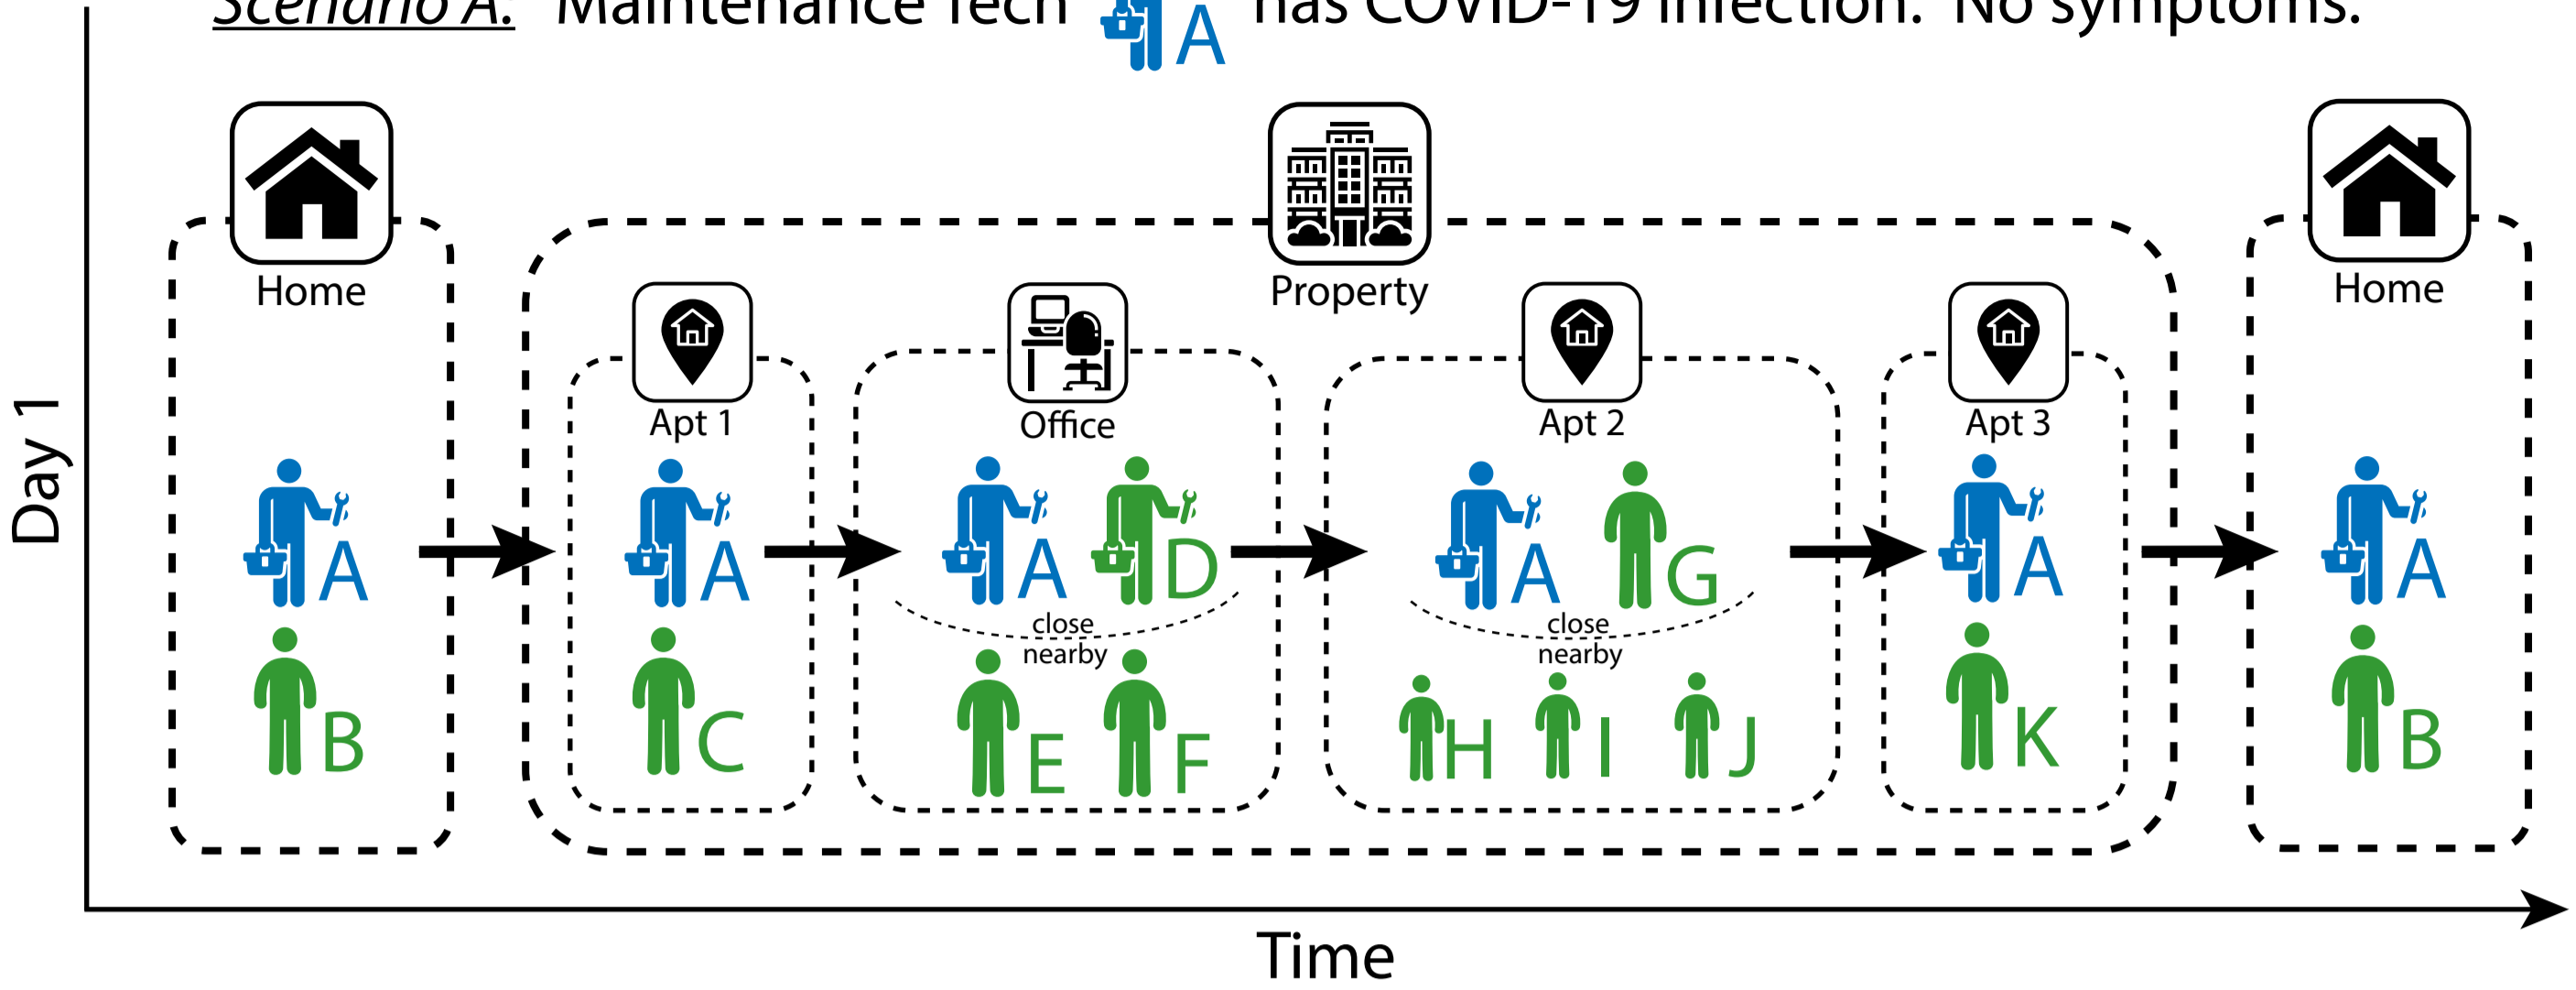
Scenario A: Maintenance Tech A has COVID-19 infection. No symptoms.

Day 1

Home

A

B

Property

Apt 1

A

C

Office

A

D

close

nearby

E

F

Apt 2

A

G

close

nearby

H

I

J

Apt 3

A

K

Home

A

B

Time